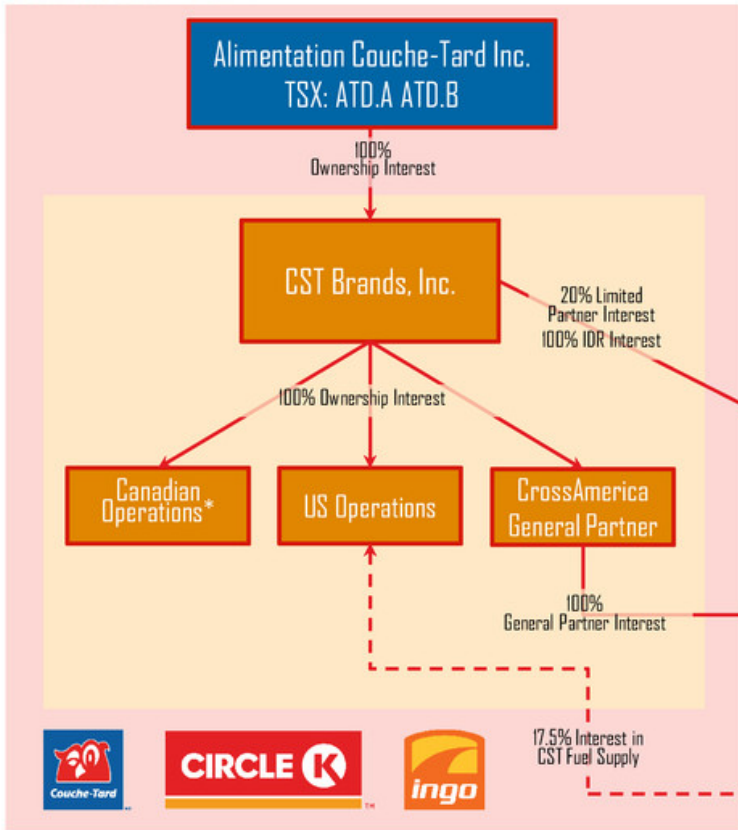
Alimentation Couche-Tard Inc.
TSX: ATD.A ATD.B

100%
Ownership Interest

CST Brands, Inc.

20% Limited Partner Interest
100% IDR Interest

100% Ownership Interest

Canadian Operations*

US Operations

CrossAmerica General Partner

100%
General Partner Interest

17.5% Interest in CST Fuel Supply

Couche-Tard

CIRCLE K

ingo